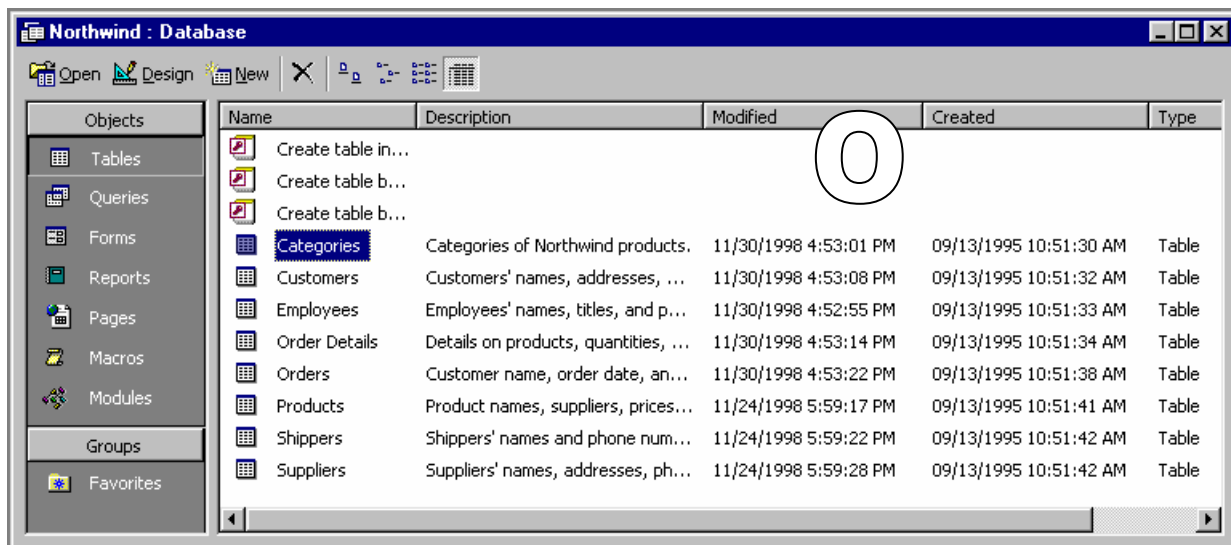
Northwind : Database

Open Design New

Objects
Tables
Queries
Forms
Reports
Pages
Macros
Modules
Groups
Favorites

| Name | Description | Modified | Created | Type |
|---|---|---|---|---|
| Create table in... | | | | |
| Create table b... | | | | |
| Create table b... | | | | |
| Categories | Categories of Northwind products. | 11/30/1998 4:53:01 PM | 09/13/1995 10:51:30 AM | Table |
| Customers | Customers' names, addresses, ... | 11/30/1998 4:53:08 PM | 09/13/1995 10:51:32 AM | Table |
| Employees | Employees' names, titles, and p... | 11/30/1998 4:52:55 PM | 09/13/1995 10:51:33 AM | Table |
| Order Details | Details on products, quantities, ... | 11/30/1998 4:53:14 PM | 09/13/1995 10:51:34 AM | Table |
| Orders | Customer name, order date, an... | 11/30/1998 4:53:22 PM | 09/13/1995 10:51:38 AM | Table |
| Products | Product names, suppliers, prices... | 11/24/1998 5:59:17 PM | 09/13/1995 10:51:41 AM | Table |
| Shippers | Shippers' names and phone num... | 11/24/1998 5:59:22 PM | 09/13/1995 10:51:42 AM | Table |
| Suppliers | Suppliers' names, addresses, ph... | 11/24/1998 5:59:28 PM | 09/13/1995 10:51:42 AM | Table |

O